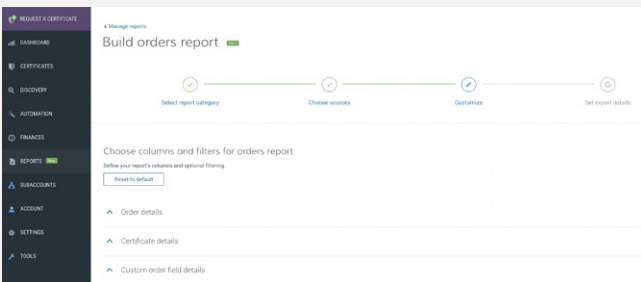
REQUEST A CERTIFICATE
DASHBOARD
CERTIFICATES
DISCOVERY
AUTOMATION
FINANCES
REPORTS NEW
SUBACCOUNTS
ACCOUNT
SETTINGS
TOOLS

‹ Manage reports

Build orders report NEW

Select report category
Choose sources
Customize
Set export details

Choose columns and filters for orders report

Define your report's columns and optional filtering.

Reset to default

Order details

Certificate details

Custom order field details